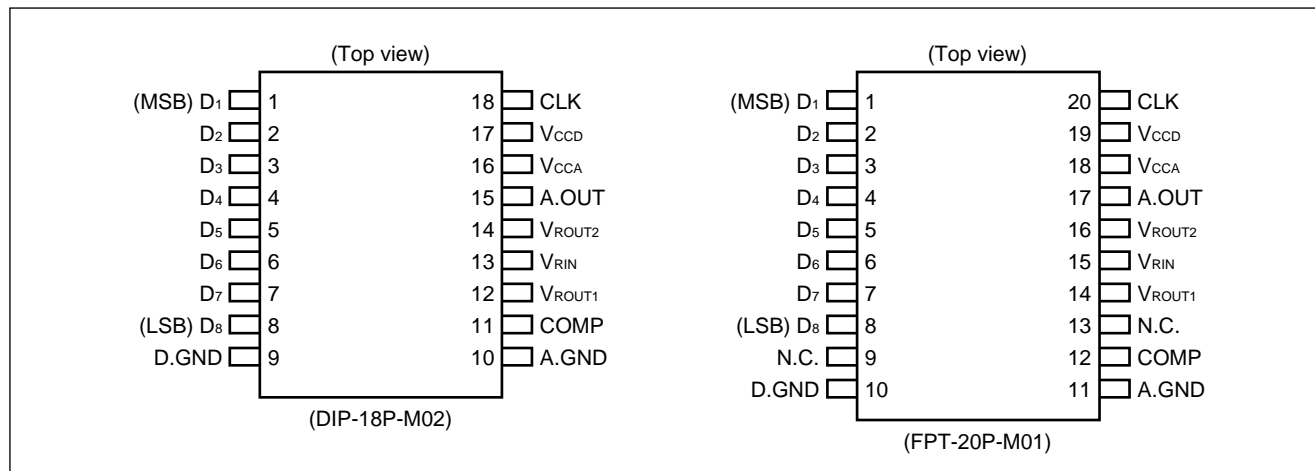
(Top view)

(MSB) $D_1$ 1
$D_2$ 2
$D_3$ 3
$D_4$ 4
$D_5$ 5
$D_6$ 6
$D_7$ 7
(LSB) $D_8$ 8
D.GND 9

18 CLK
17 $V_{CCD}$
16 $V_{CCA}$
15 A.OUT
14 $V_{ROUT2}$
13 $V_{RIN}$
12 $V_{ROUT1}$
11 COMP
10 A.GND

(DIP-18P-M02)

(Top view)

(MSB) $D_1$ 1
$D_2$ 2
$D_3$ 3
$D_4$ 4
$D_5$ 5
$D_6$ 6
$D_7$ 7
(LSB) $D_8$ 8
N.C. 9
D.GND 10

20 CLK
19 $V_{CCD}$
18 $V_{CCA}$
17 A.OUT
16 $V_{ROUT2}$
15 $V_{RIN}$
14 $V_{ROUT1}$
13 N.C.
12 COMP
11 A.GND

(FPT-20P-M01)